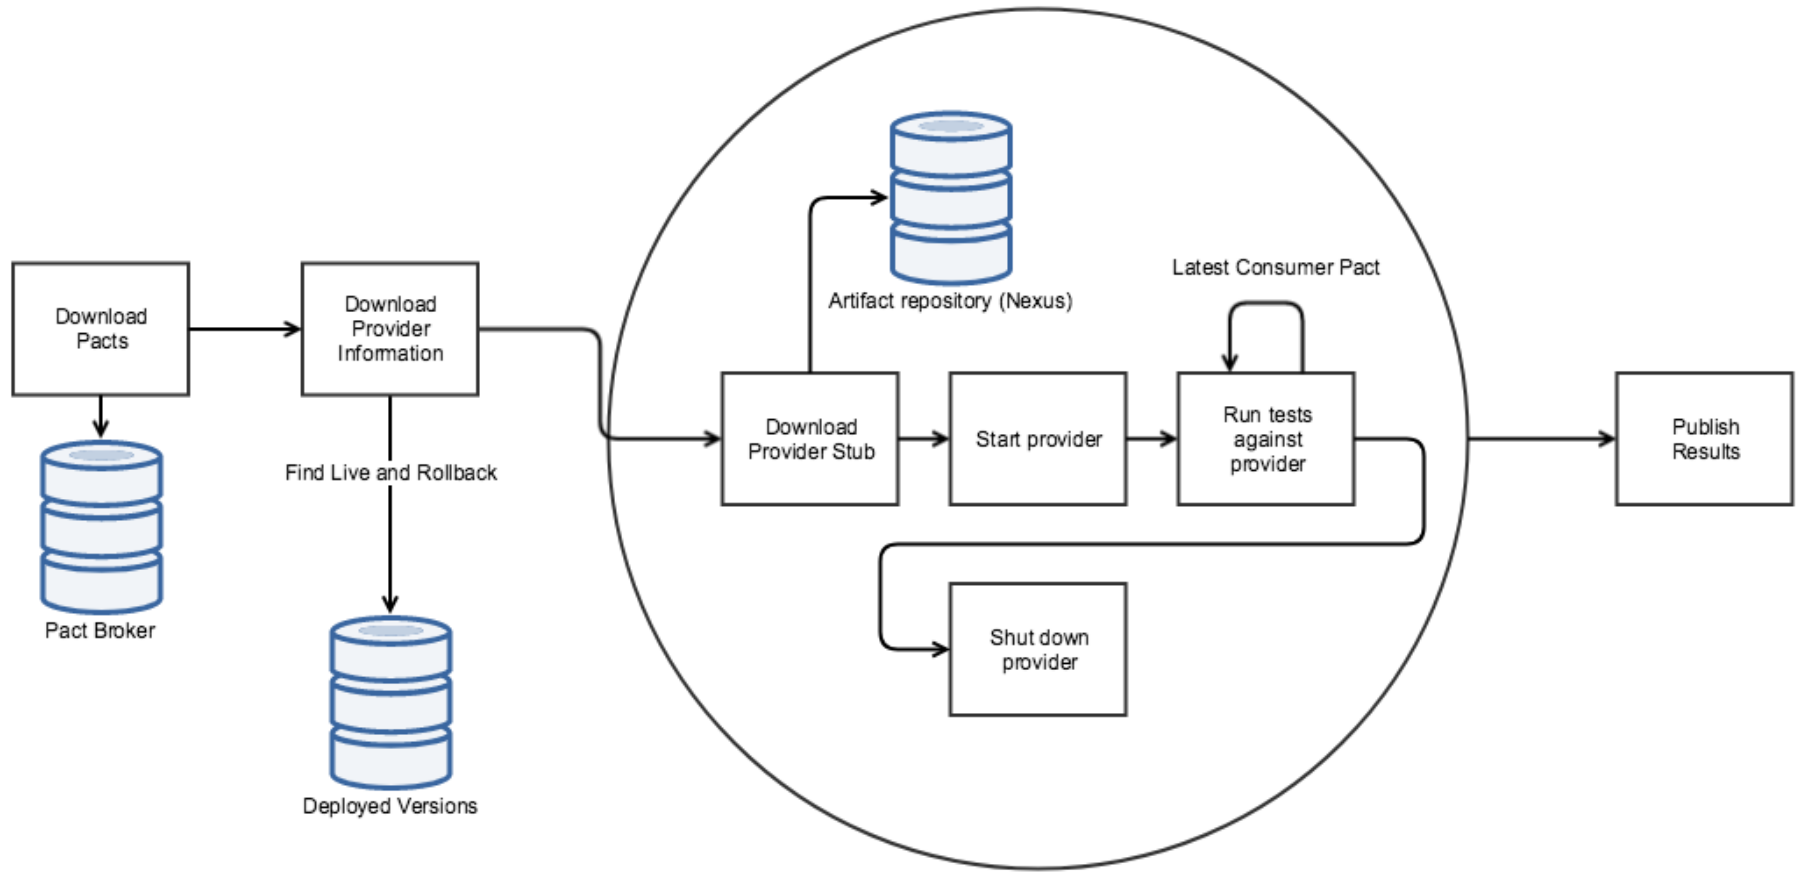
Download Pacts

Pact Broker

Download Provider Information

Find Live and Rollback

Deployed Versions

Artifact repository (Nexus)

Latest Consumer Pact

Download Provider Stub

Start provider

Run tests against provider

Shut down provider

Publish Results